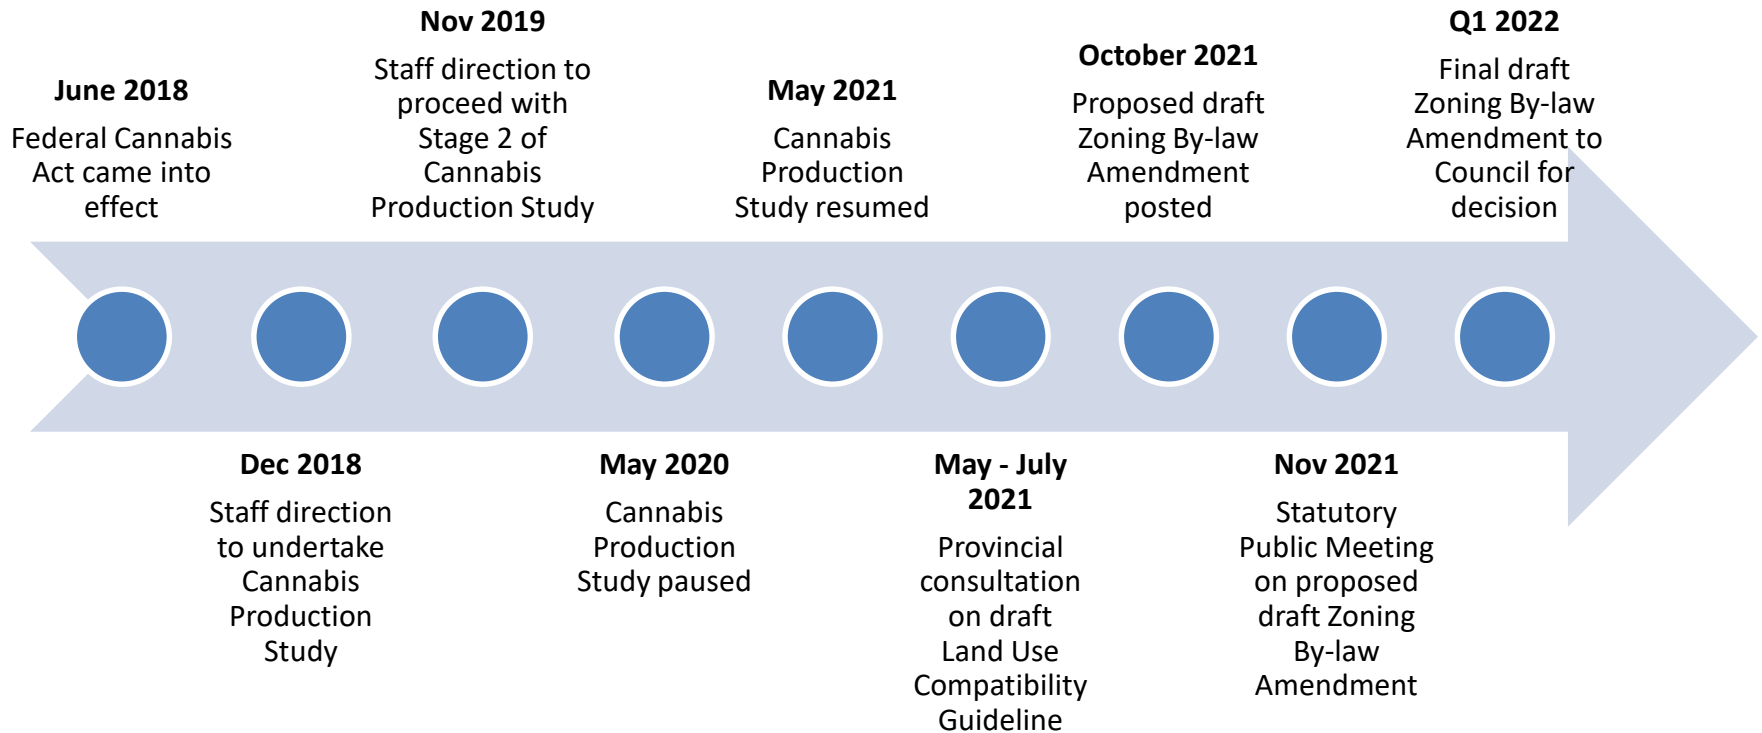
June 2018
Federal Cannabis Act came into effect

Dec 2018
Staff direction to undertake Cannabis Production Study

Nov 2019
Staff direction to proceed with Stage 2 of Cannabis Production Study

May 2020
Cannabis Production Study paused

May 2021
Cannabis Production Study resumed

May - July 2021
Provincial consultation on draft Land Use Compatibility Guideline

October 2021
Proposed draft Zoning By-law Amendment posted

Nov 2021
Statutory Public Meeting on proposed draft Zoning By-law Amendment

Q1 2022
Final draft Zoning By-law Amendment to Council for decision